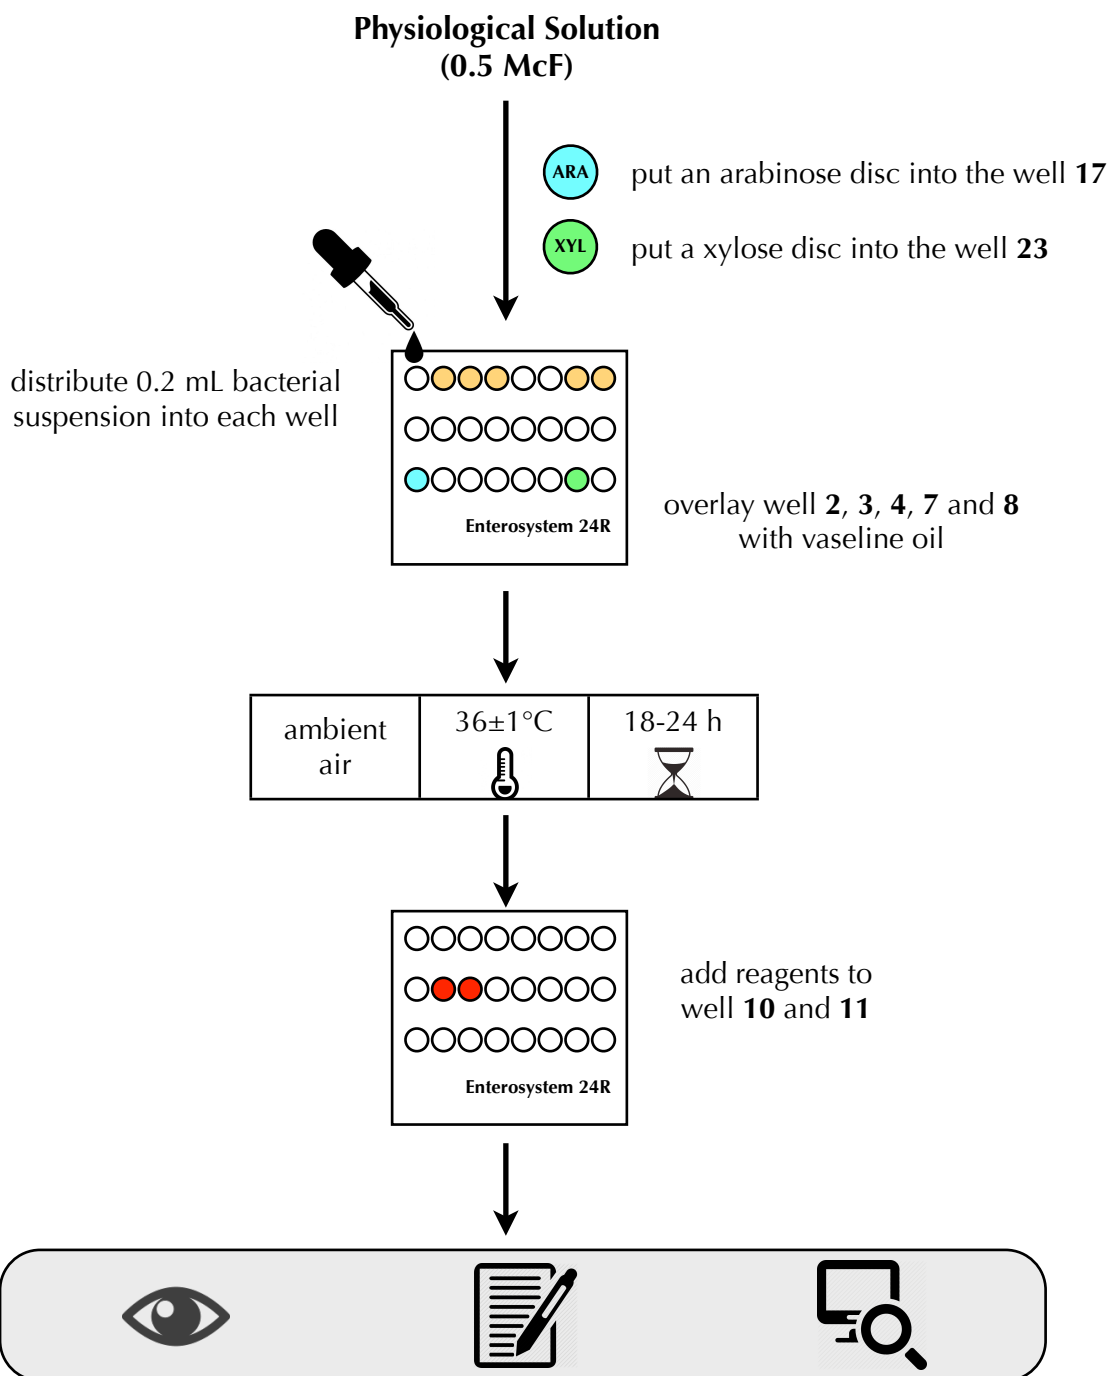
**Physiological Solution**
**(0.5 McF)**

ARA put an arabinose disc into the well **17**

XYL put a xylose disc into the well **23**

distribute 0.2 mL bacterial suspension into each well

Enterosystem 24R

overlay well **2**, **3**, **4**, **7** and **8** with vaseline oil

| ambient air | 36±1°C | 18-24 h |
|---|---|---|

Enterosystem 24R

add reagents to well **10** and **11**